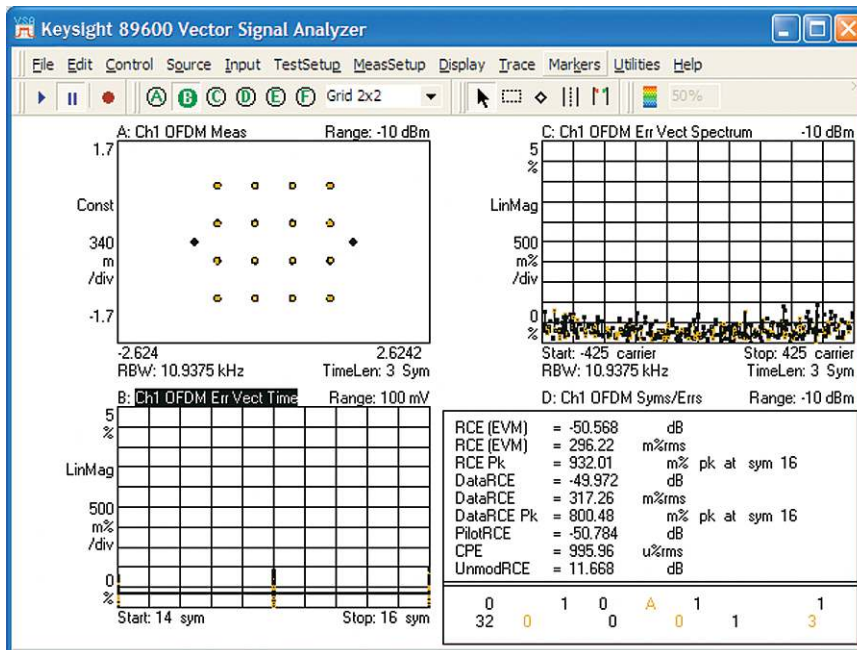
VSA Keysight 89600 Vector Signal Analyzer

File Edit Control Source Input TestSetup MeasSetup Display Trace Markers Utilities Help

A B C D E F Grid 2x2 50%

A: Ch1 OFDM Meas Range: -10 dBm
1.7
Const
340 m /div
-1.7
-2.624 2.6242
RBW: 10.9375 kHz TimeLen: 3 Sym

C: Ch1 OFDM Err Vect Spectrum -10 dBm
5 %
LinMag
500 m% /div
0 %
Start: -425 carrier Stop: 425 carrier
RBW: 10.9375 kHz TimeLen: 3 Sym

B: Ch1 OFDM Err Vect Time Range: 100 mV
5 %
LinMag
500 m% /div
0 %
Start: 14 sym Stop: 16 sym

D: Ch1 OFDM Syms/Errs Range: -10 dBm

| | | | |
|---|---|---|---|
| RCE (EVM) | = -50.568 | dB | |
| RCE (EVM) | = 296.22 | m%rms | |
| RCE Pk | = 932.01 | m% | pk at sym 16 |
| DataRCE | = -49.972 | dB | |
| DataRCE | = 317.26 | m%rms | |
| DataRCE Pk | = 800.48 | m% | pk at sym 16 |
| PilotRCE | = -50.784 | dB | |
| CPE | = 995.96 | u%rms | |
| UnmodRCE | = 11.668 | dB | |

0 1 0 A 1 1
32 0 0 0 1 3